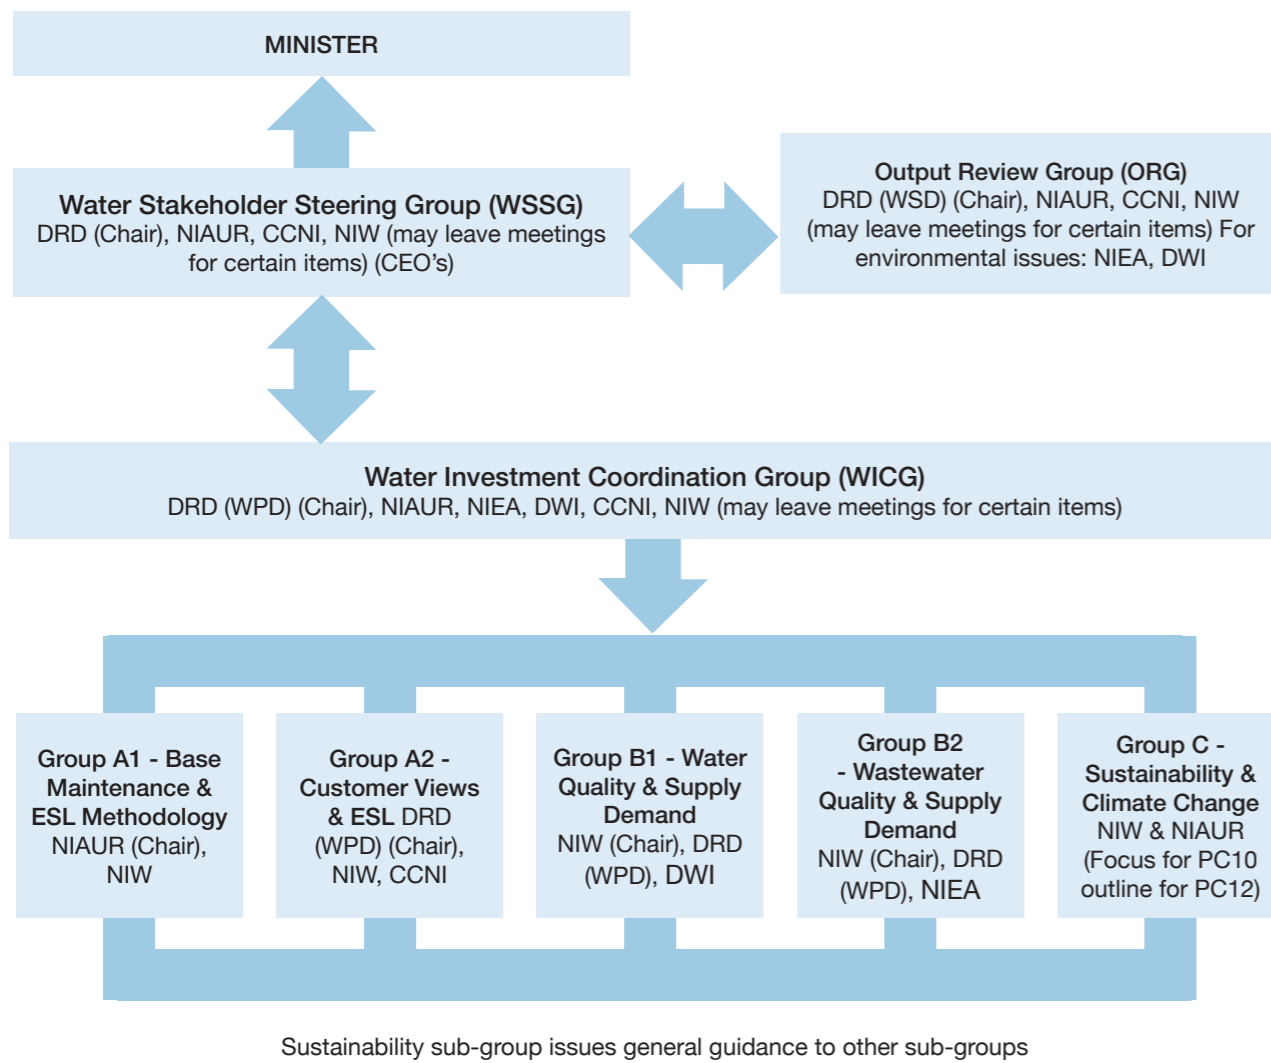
MINISTER

Water Stakeholder Steering Group (WSSG)
DRD (Chair), NIAUR, CCNI, NIW (may leave meetings for certain items) (CEO's)

Output Review Group (ORG)
DRD (WSD) (Chair), NIAUR, CCNI, NIW (may leave meetings for certain items) For environmental issues: NIEA, DWI

Water Investment Coordination Group (WICG)
DRD (WPD) (Chair), NIAUR, NIEA, DWI, CCNI, NIW (may leave meetings for certain items)

Group A1 - Base Maintenance & ESL Methodology
NIAUR (Chair), NIW

Group A2 - Customer Views & ESL DRD (WPD) (Chair), NIW, CCNI

Group B1 - Water Quality & Supply Demand
NIW (Chair), DRD (WPD), DWI

Group B2 - Wastewater Quality & Supply Demand
NIW (Chair), DRD (WPD), NIEA

Group C - Sustainability & Climate Change
NIW & NIAUR (Focus for PC10 outline for PC12)

Sustainability sub-group issues general guidance to other sub-groups